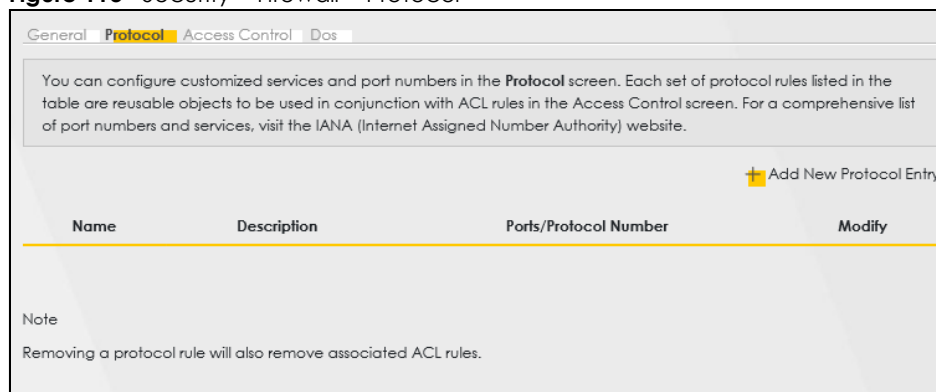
General Protocol Access Control Dos

You can configure customized services and port numbers in the Protocol screen. Each set of protocol rules listed in the table are reusable objects to be used in conjunction with ACL rules in the Access Control screen. For a comprehensive list of port numbers and services, visit the IANA (Internet Assigned Number Authority) website.

+ Add New Protocol Entry

| Name | Description | Ports/Protocol Number | Modify |
|---|---|---|---|

Note

Removing a protocol rule will also remove associated ACL rules.